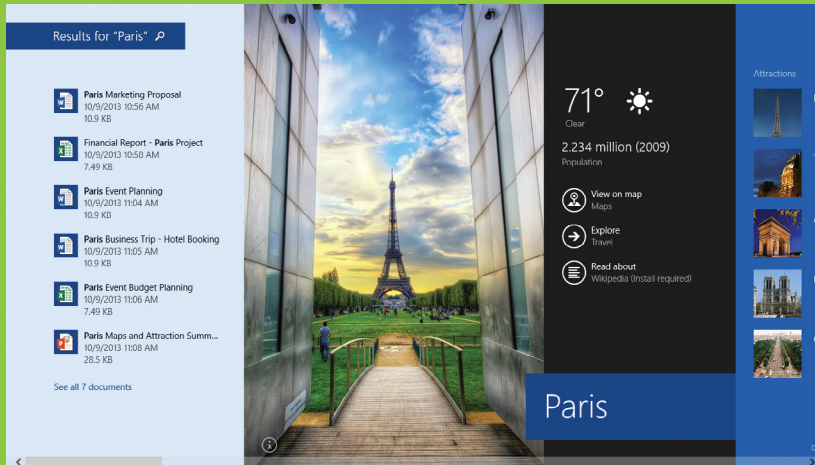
Results for "Paris"

Paris Marketing Proposal
10/9/2013 10:56 AM
10.9 KB

Financial Report - Paris Project
10/9/2013 10:50 AM
7.49 KB

Paris Event Planning
10/9/2013 11:04 AM
10.9 KB

Paris Business Trip - Hotel Booking
10/9/2013 11:05 AM
10.9 KB

Paris Event Budget Planning
10/9/2013 11:06 AM
7.49 KB

Paris Maps and Attraction Summ...
10/9/2013 11:08 AM
28.5 KB

See all 7 documents

71°
Clear

2.234 million (2009)
Population

View on map
Maps

Explore
Travel

Read about
Wikipedia (Install required)

Paris

Attractions